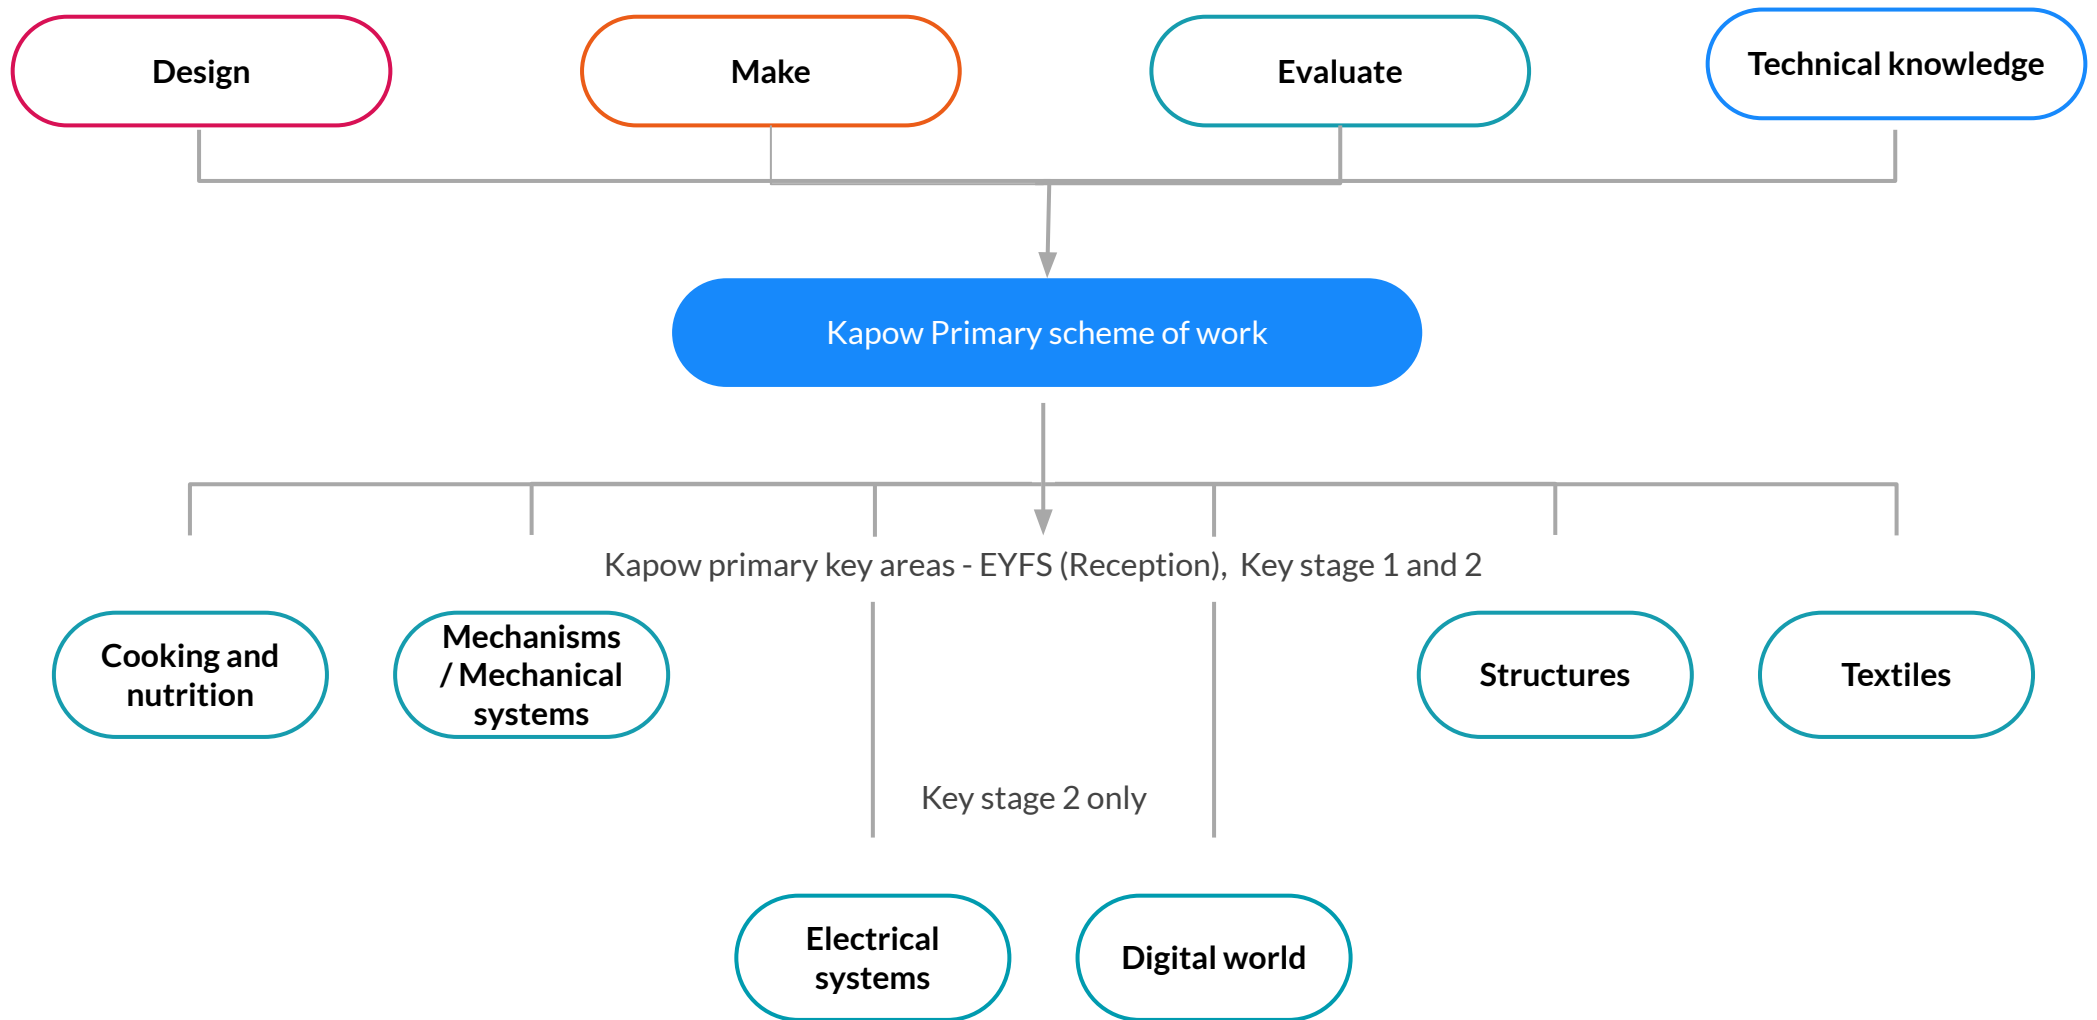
Design

Make

Evaluate

Technical knowledge

Kapow Primary scheme of work

Kapow primary key areas - EYFS (Reception), Key stage 1 and 2

Cooking and nutrition

Mechanisms / Mechanical systems

Structures

Textiles

Key stage 2 only

Electrical systems

Digital world